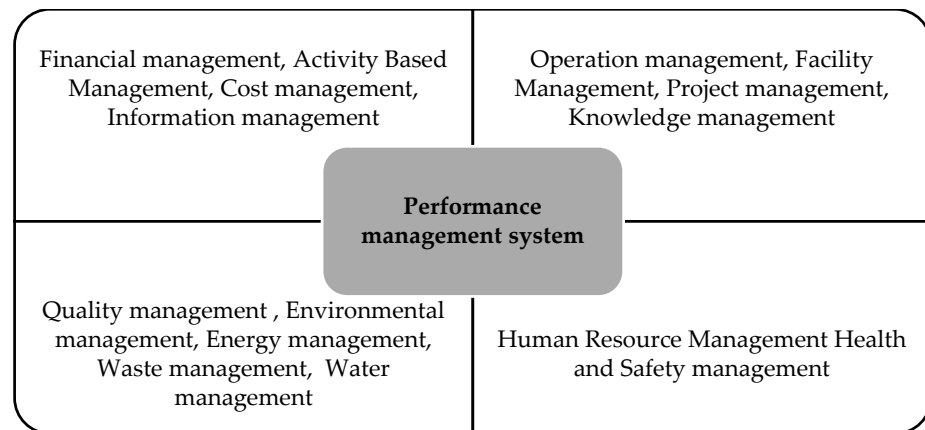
Financial management, Activity Based Management, Cost management, Information management

Operation management, Facility Management, Project management, Knowledge management

Performance management system

Quality management , Environmental management, Energy management, Waste management, Water management

Human Resource Management Health and Safety management